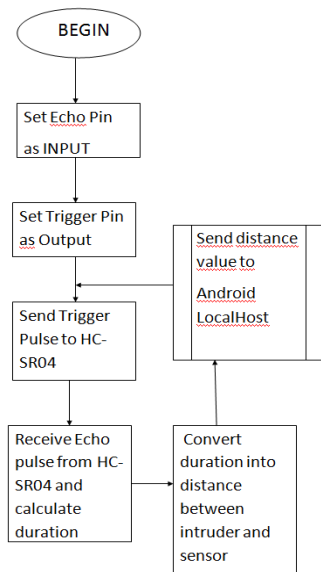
BEGIN

Set Echo Pin as INPUT

Set Trigger Pin as Output

Send distance value to Android LocalHost

Send Trigger Pulse to HC-SR04

Receive Echo pulse from HC-SR04 and calculate duration

Convert duration into distance between intruder and sensor